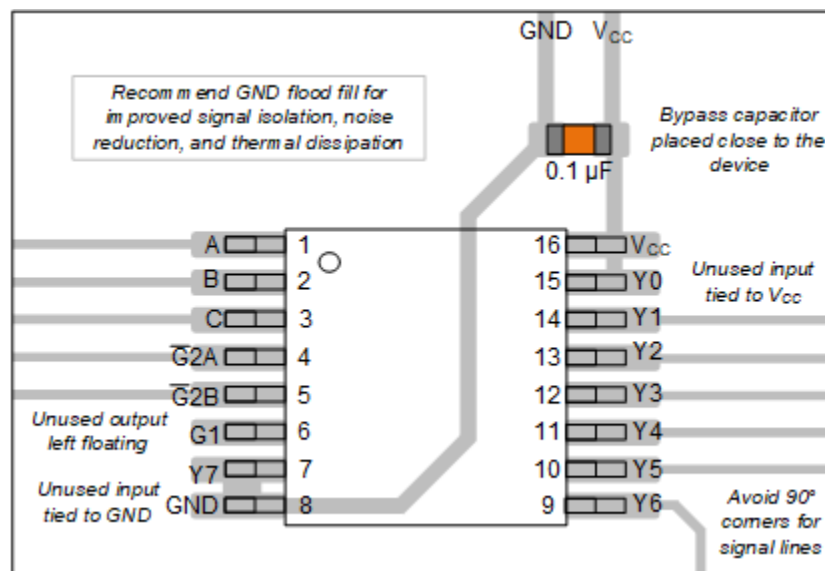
GND $V_{CC}$

Recommend GND flood fill for improved signal isolation, noise reduction, and thermal dissipation

Bypass capacitor placed close to the device

0.1 µF

A 1
B 2
C 3
$\overline{G2A}$ 4
$\overline{G2B}$ 5
G1 6
Y7 7
GND 8

16 $V_{CC}$
15 Y0
14 Y1
13 Y2
12 Y3
11 Y4
10 Y5
9 Y6

Unused input tied to $V_{CC}$

Unused output left floating

Unused input tied to GND

Avoid 90° corners for signal lines